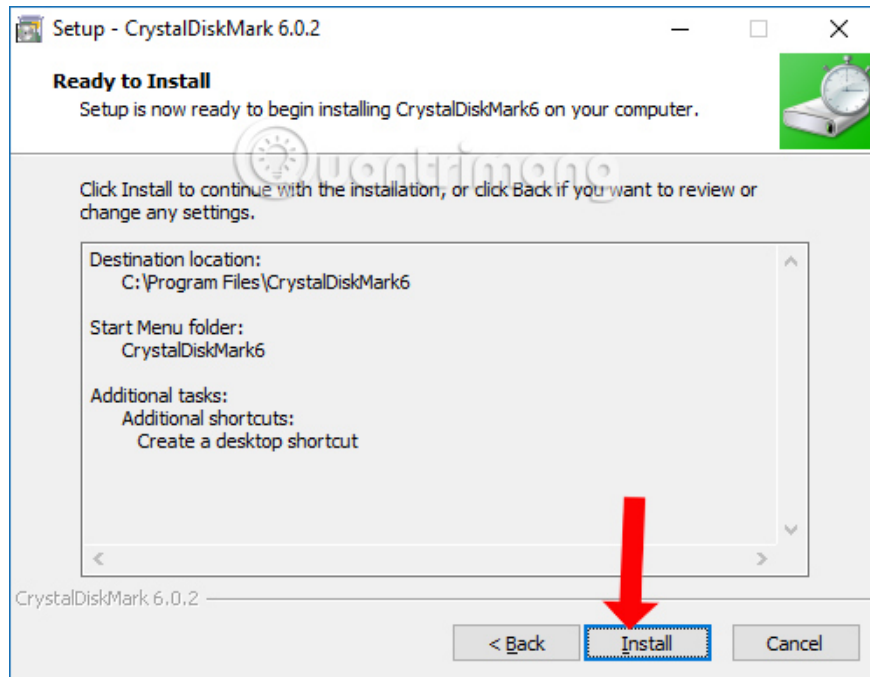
Setup - CrystalDiskMark 6.0.2

Ready to Install
Setup is now ready to begin installing CrystalDiskMark6 on your computer.

quantrimang

Click Install to continue with the installation, or click Back if you want to review or change any settings.

Destination location:
C:\Program Files\CrystalDiskMark6

Start Menu folder:
CrystalDiskMark6

Additional tasks:
Additional shortcuts:
Create a desktop shortcut

CrystalDiskMark 6.0.2

< Back
Install
Cancel